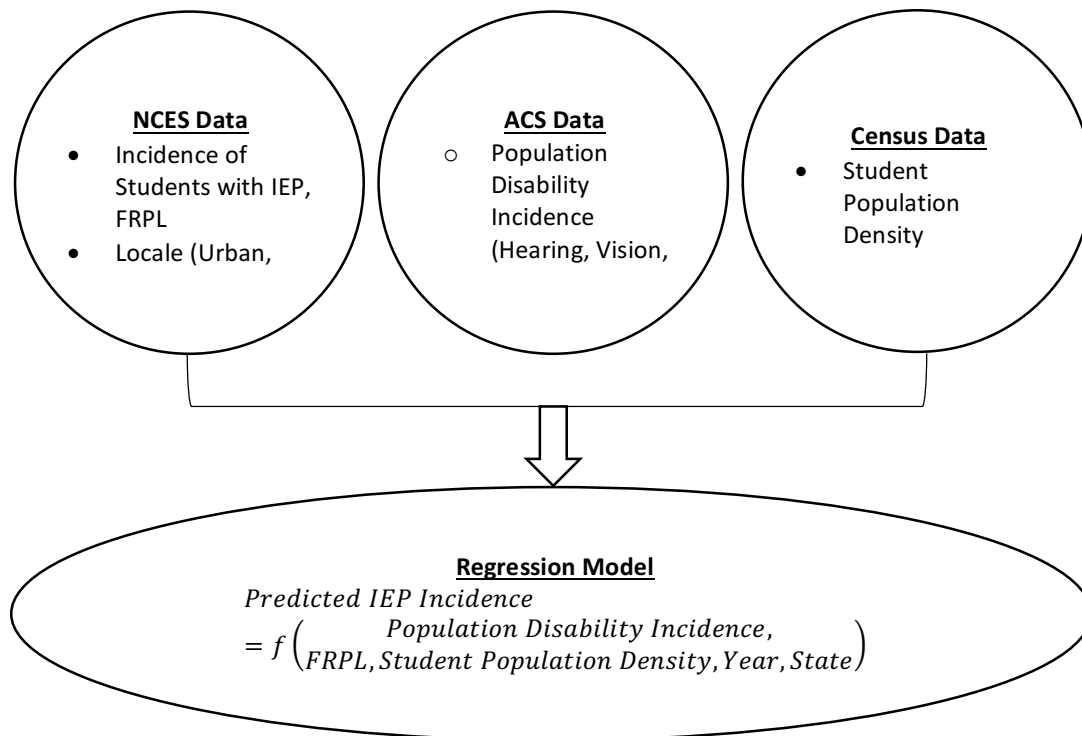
**NCES Data**
- Incidence of Students with IEP, FRPL
- Locale (Urban,

**ACS Data**
- Population Disability Incidence (Hearing, Vision,

**Census Data**
- Student Population Density

**Regression Model**
$Predicted\ IEP\ Incidence$
$= f\left(\begin{matrix} Population\ Disability\ Incidence, \\ FRPL, Student\ Population\ Density, Year, State \end{matrix}\right)$